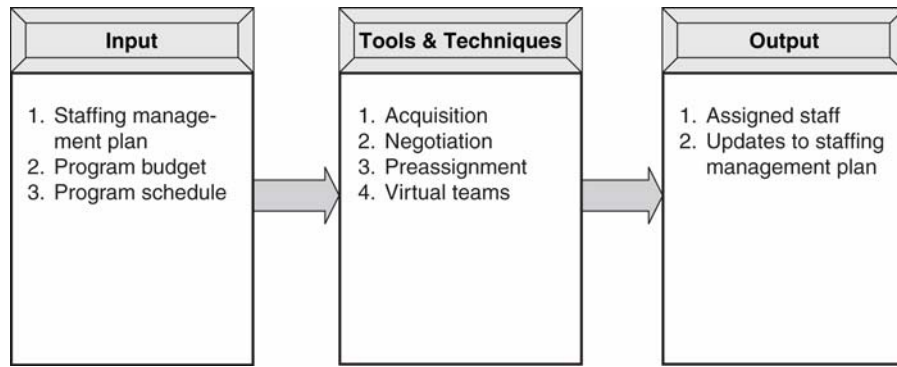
Input

1. Staffing management plan
2. Program budget
3. Program schedule

Tools & Techniques

1. Acquisition
2. Negotiation
3. Preassignment
4. Virtual teams

Output

1. Assigned staff
2. Updates to staffing management plan